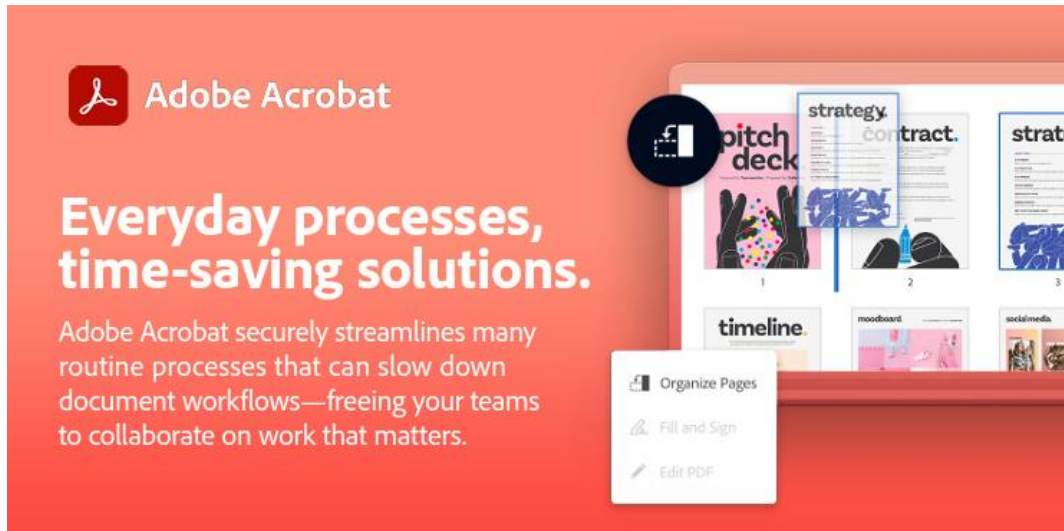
Adobe Acrobat

Everyday processes, time-saving solutions.

Adobe Acrobat securely streamlines many routine processes that can slow down document workflows—freeing your teams to collaborate on work that matters.

pitch deck

strategy.

contract.

strat

1

2

3

timeline.

moodboard

socialmedia.

Organize Pages

Fill and Sign

Edit PDF